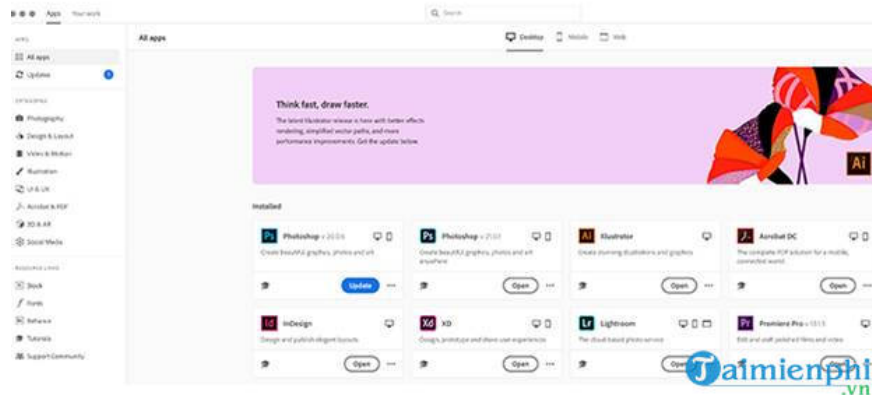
Apps Your work

Search

APPS

All apps

Updates 1

CATEGORIES

Photography

Design & Layout

Video & Motion

Illustration

UI & UX

Acrobat & PDF

3D & AR

Social Media

RESOURCE LINKS

Stock

Fonts

Behance

Tutorials

Support Community

All apps

Desktop Mobile Web

Think fast, draw faster.

The latest Illustrator release is here with better effects rendering, simplified vector paths, and more performance improvements. Get the update below.

Ai

Installed

Ps Photoshop v 20.0.6

Create beautiful graphics, photos and art

Update

Ps Photoshop v 21.0.1

Create beautiful graphics, photos and art anywhere

Open

Ai Illustrator

Create stunning illustrations and graphics

Open

Acrobat DC

The complete PDF solution for a mobile, connected world

Open

Id InDesign

Design and publish elegant layouts

Xd XD

Design, prototype and share user experiences

Open

Lr Lightroom

The cloud-based photo service

Open

Pr Premiere Pro v 13.1.5

Edit and craft polished films and videos

Open

Taimienphi
.vn